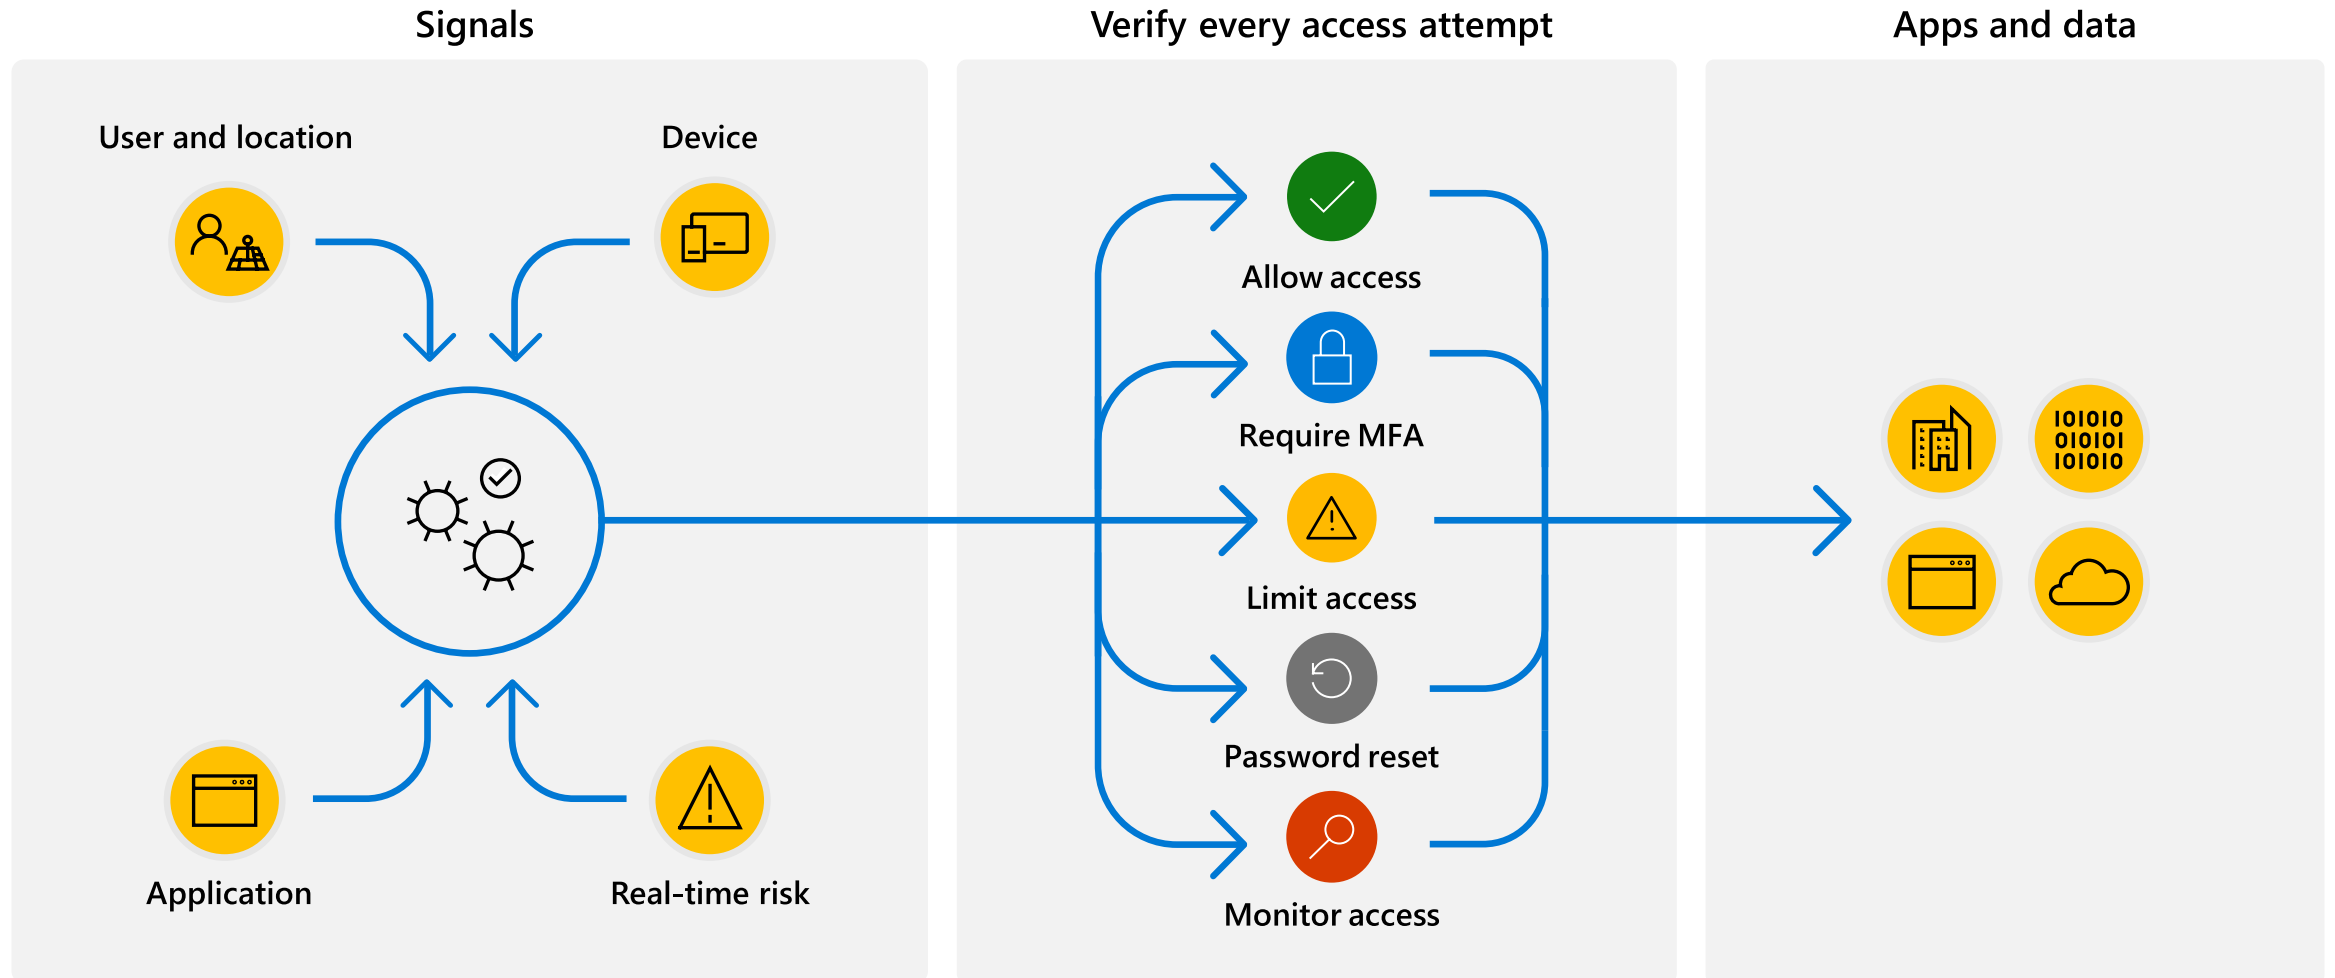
Signals

User and location

Device

Application

Real-time risk

Verify every access attempt

Allow access

Require MFA

Limit access

Password reset

Monitor access

Apps and data

101010
010101
101010